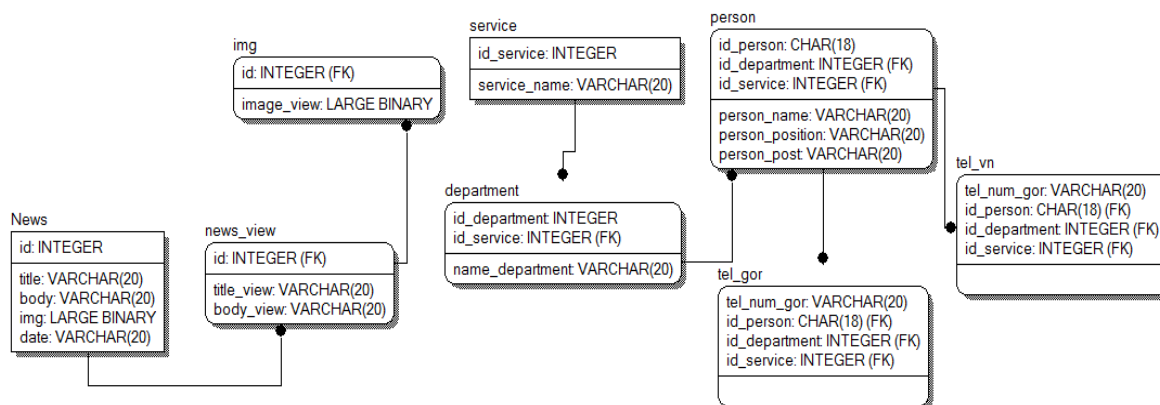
img
id: INTEGER (FK)
image_view: LARGE BINARY

service
id_service: INTEGER
service_name: VARCHAR(20)

person
id_person: CHAR(18)
id_department: INTEGER (FK)
id_service: INTEGER (FK)
person_name: VARCHAR(20)
person_position: VARCHAR(20)
person_post: VARCHAR(20)

tel_vn
tel_num_gor: VARCHAR(20)
id_person: CHAR(18) (FK)
id_department: INTEGER (FK)
id_service: INTEGER (FK)

News
id: INTEGER
title: VARCHAR(20)
body: VARCHAR(20)
img: LARGE BINARY
date: VARCHAR(20)

news_view
id: INTEGER (FK)
title_view: VARCHAR(20)
body_view: VARCHAR(20)

department
id_department: INTEGER
id_service: INTEGER (FK)
name_department: VARCHAR(20)

tel_gor
tel_num_gor: VARCHAR(20)
id_person: CHAR(18) (FK)
id_department: INTEGER (FK)
id_service: INTEGER (FK)